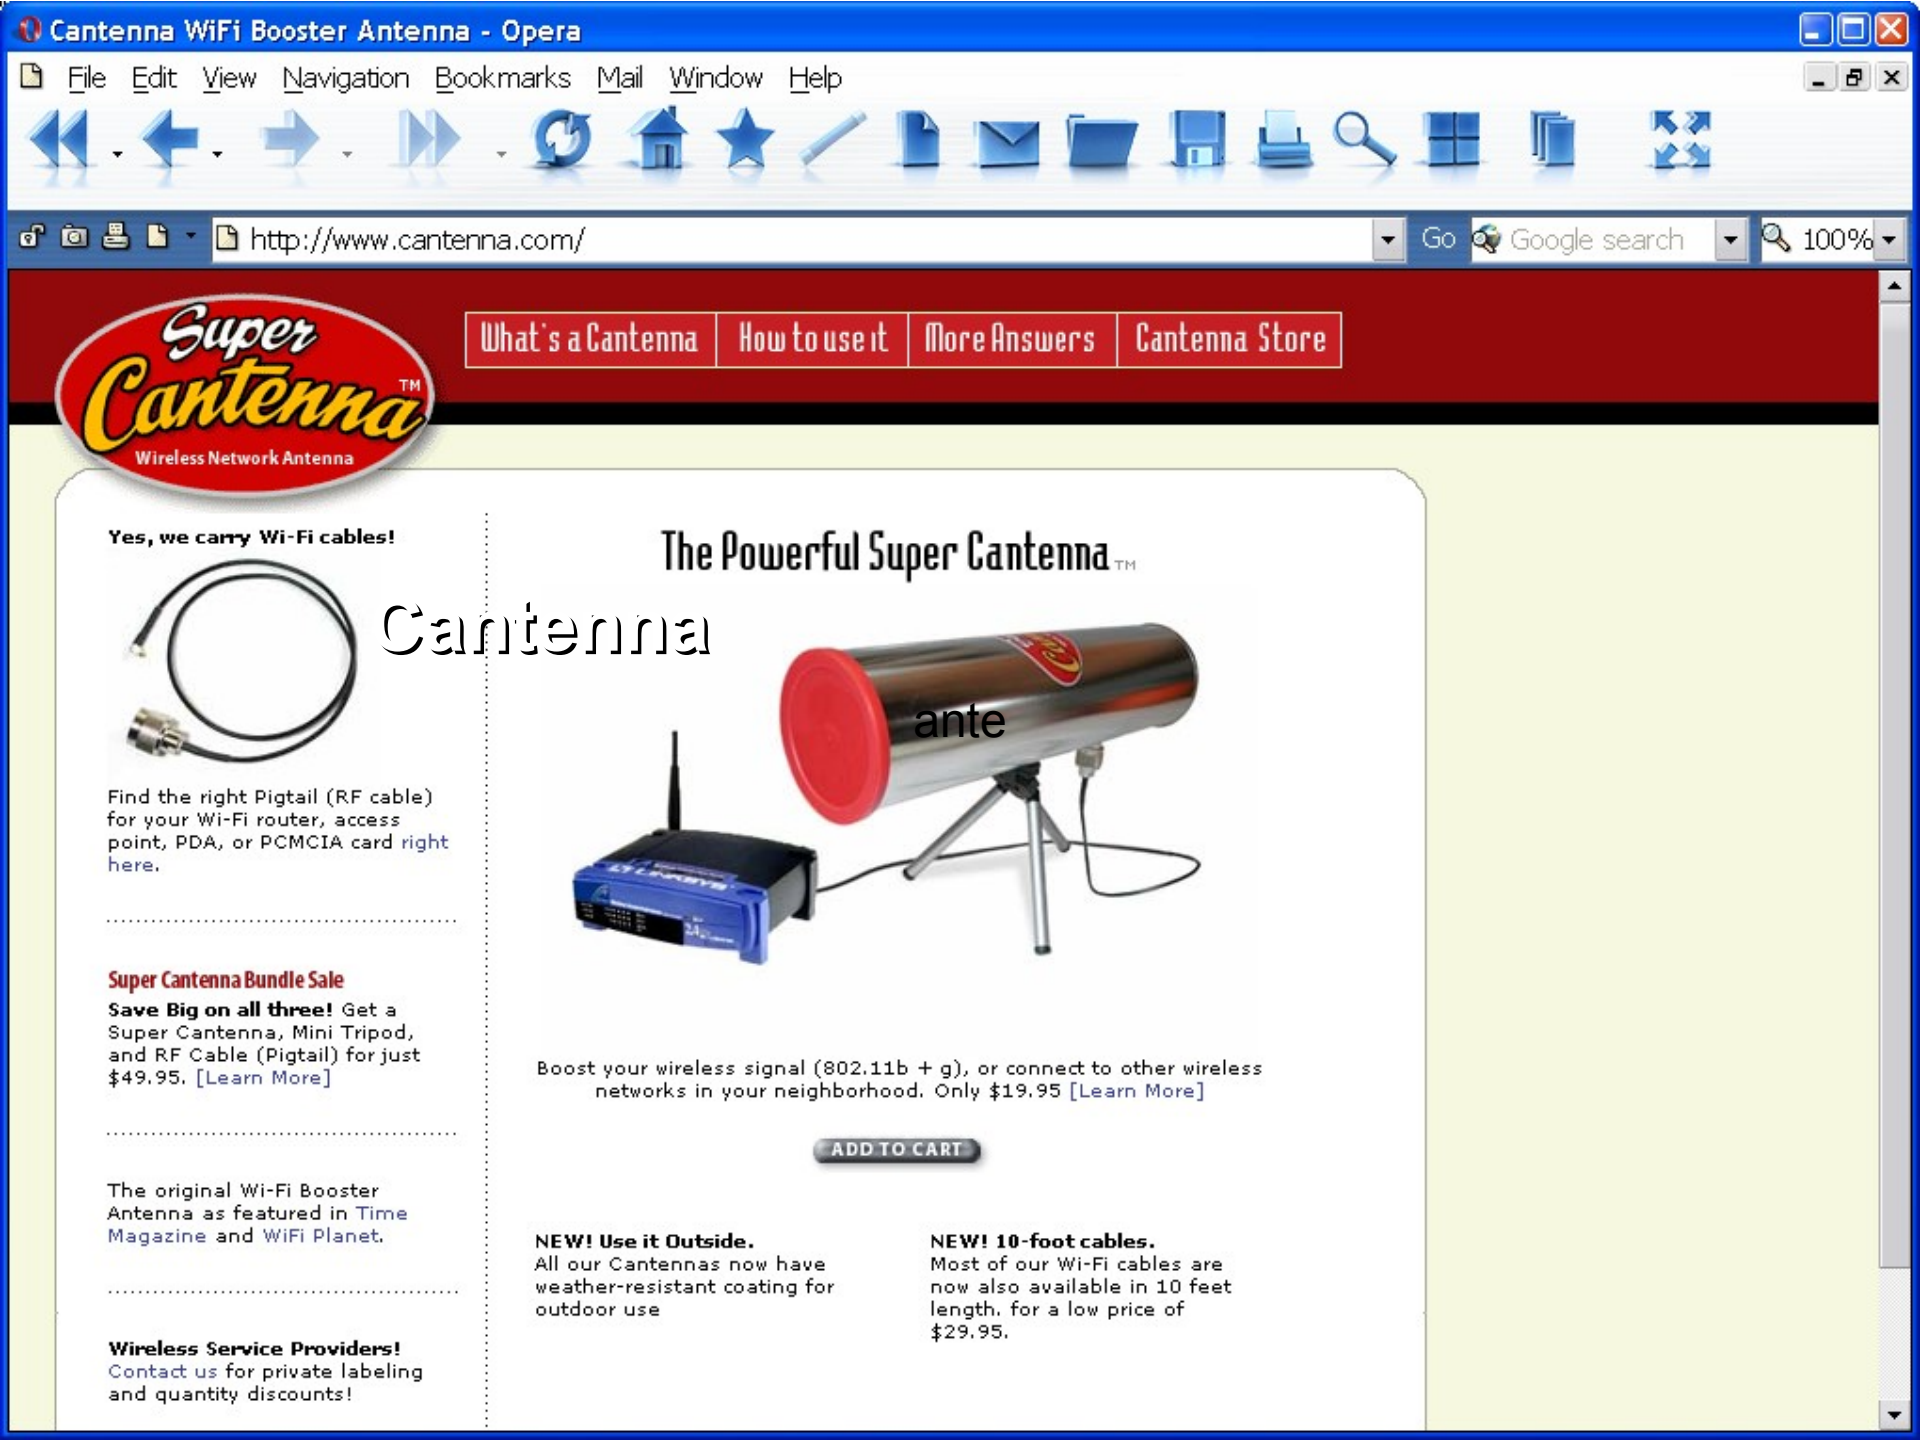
Cantenna WiFi Booster Antenna - Opera

File Edit View Navigation Bookmarks Mail Window Help

http://www.cantenna.com/

Go Google search 100%

Super Cantenna TM Wireless Network Antenna

What's a Cantenna | How to use it | More Answers | Cantenna Store

Yes, we carry Wi-Fi cables!

Find the right Pigtail (RF cable) for your Wi-Fi router, access point, PDA, or PCMCIA card right here.

Super Cantenna Bundle Sale

Save Big on all three! Get a Super Cantenna, Mini Tripod, and RF Cable (Pigtail) for just $49.95. [Learn More]

The original Wi-Fi Booster Antenna as featured in Time Magazine and WiFi Planet.

Wireless Service Providers! Contact us for private labeling and quantity discounts!

The Powerful Super Cantenna TM

Cantenna

ante

Boost your wireless signal (802.11b + g), or connect to other wireless networks in your neighborhood. Only $19.95 [Learn More]

ADD TO CART

NEW! Use it Outside.
All our Cantennas now have weather-resistant coating for outdoor use

NEW! 10-foot cables.
Most of our Wi-Fi cables are now also available in 10 feet length. for a low price of $29.95.